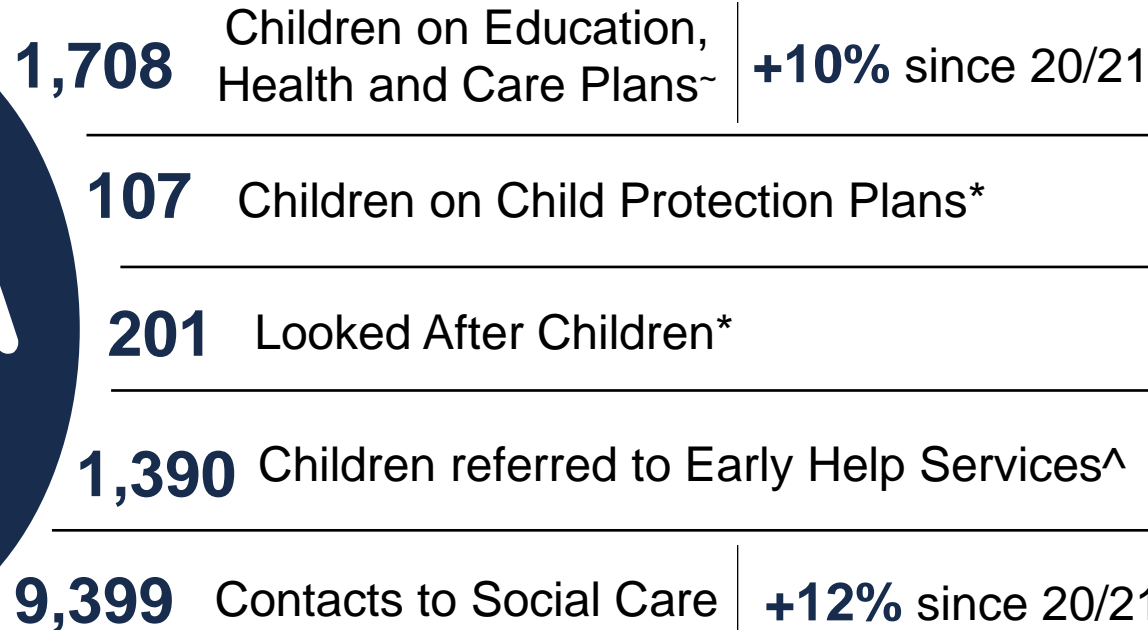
1,708 Children on Education, Health and Care Plans~ | +10% since 20/21

107 Children on Child Protection Plans*

201 Looked After Children*

1,390 Children referred to Early Help Services^

9,399 Contacts to Social Care | +12% since 20/21